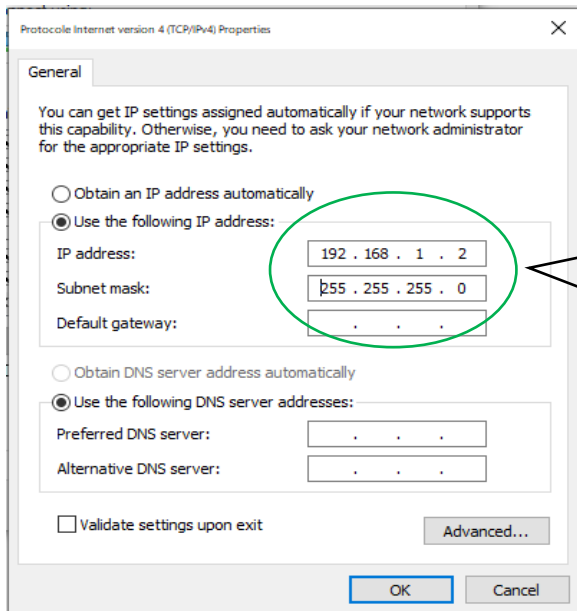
Protocole Internet version 4 (TCP/IPv4) Properties

General

You can get IP settings assigned automatically if your network supports this capability. Otherwise, you need to ask your network administrator for the appropriate IP settings.

Obtain an IP address automatically

Use the following IP address:

IP address: 192 . 168 . 1 . 2

Subnet mask: 255 . 255 . 255 . 0

Default gateway: . . .

Obtain DNS server address automatically

Use the following DNS server addresses:

Preferred DNS server: . . .

Alternative DNS server: . . .

Validate settings upon exit

Advanced...

OK

Cancel